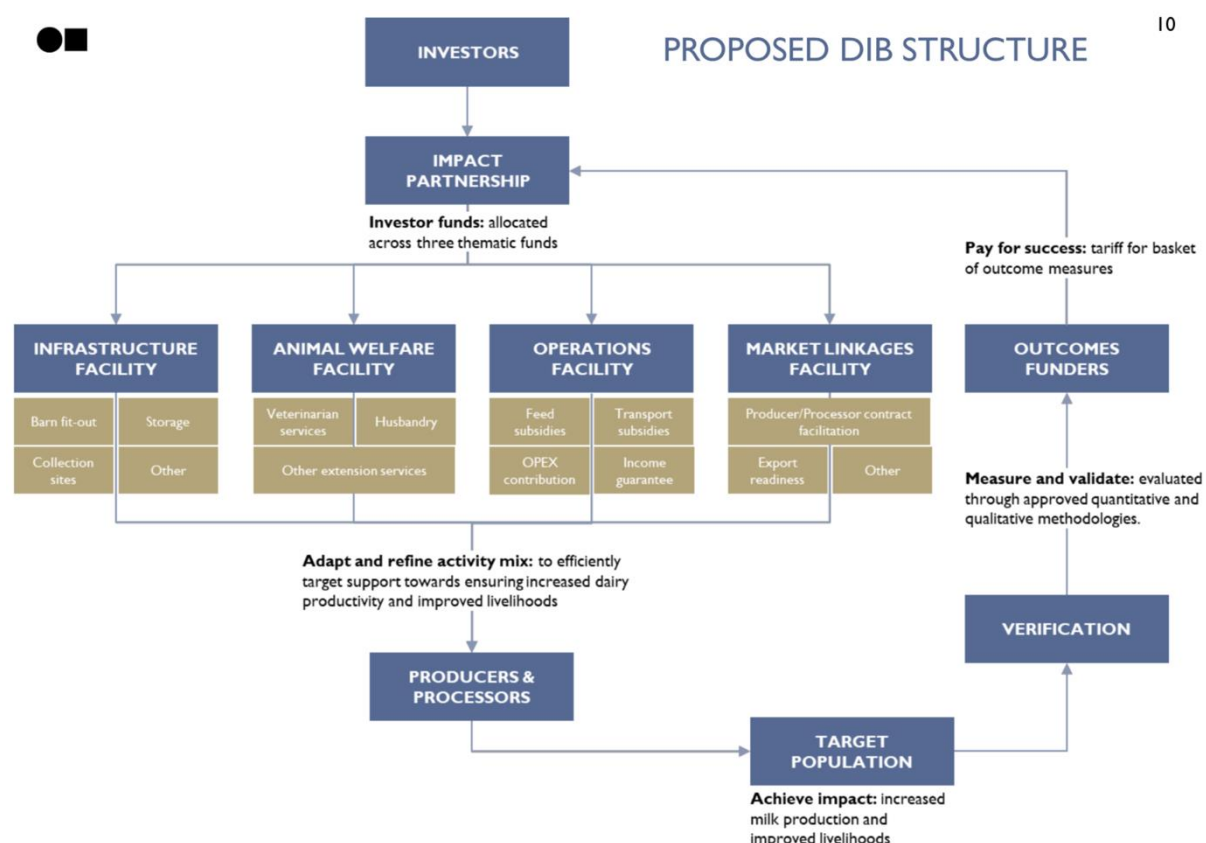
10

PROPOSED DIB STRUCTURE

INVESTORS

IMPACT PARTNERSHIP

Investor funds: allocated across three thematic funds

Pay for success: tariff for basket of outcome measures

INFRASTRUCTURE FACILITY

Barn fit-out

Storage

Collection sites

Other

ANIMAL WELFARE FACILITY

Veterinarian services

Husbandry

Other extension services

OPERATIONS FACILITY

Feed subsidies

Transport subsidies

OPEX contribution

Income guarantee

MARKET LINKAGES FACILITY

Producer/Processor contract facilitation

Export readiness

Other

OUTCOMES FUNDERS

Measure and validate: evaluated through approved quantitative and qualitative methodologies.

Adapt and refine activity mix: to efficiently target support towards ensuring increased dairy productivity and improved livelihoods

VERIFICATION

PRODUCERS & PROCESSORS

TARGET POPULATION

Achieve impact: increased milk production and improved livelihoods